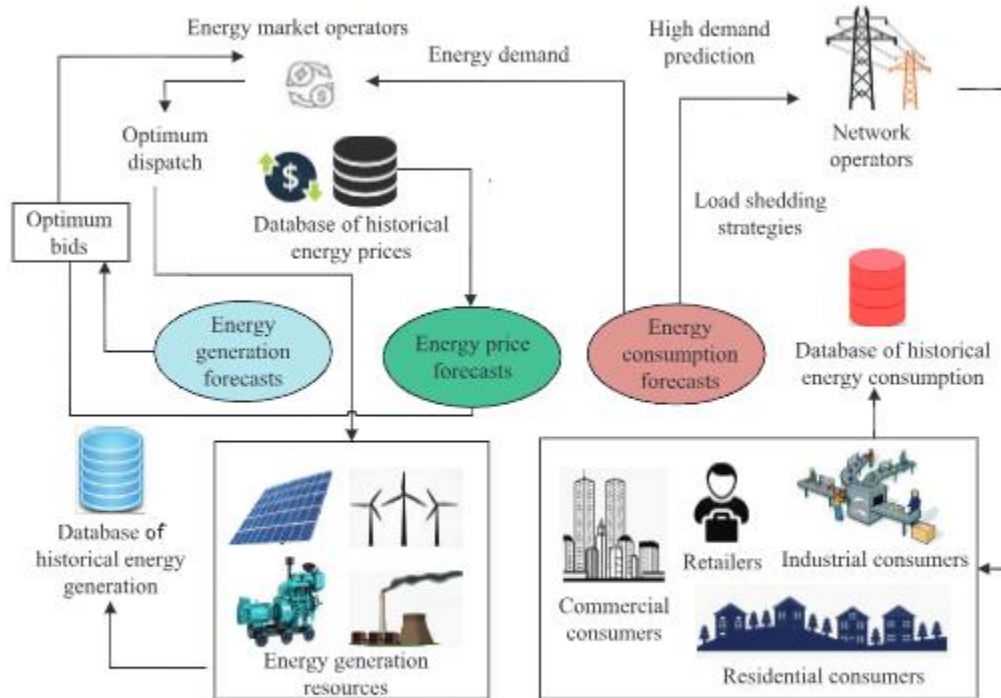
Energy market operators

Energy demand

High demand prediction

Optimum dispatch

Network operators

Optimum bids

Database of historical energy prices

Load shedding strategies

Energy generation forecasts

Energy price forecasts

Energy consumption forecasts

Database of historical energy consumption

Database of historical energy generation

Energy generation resources

Commercial consumers

Retailers

Industrial consumers

Residential consumers